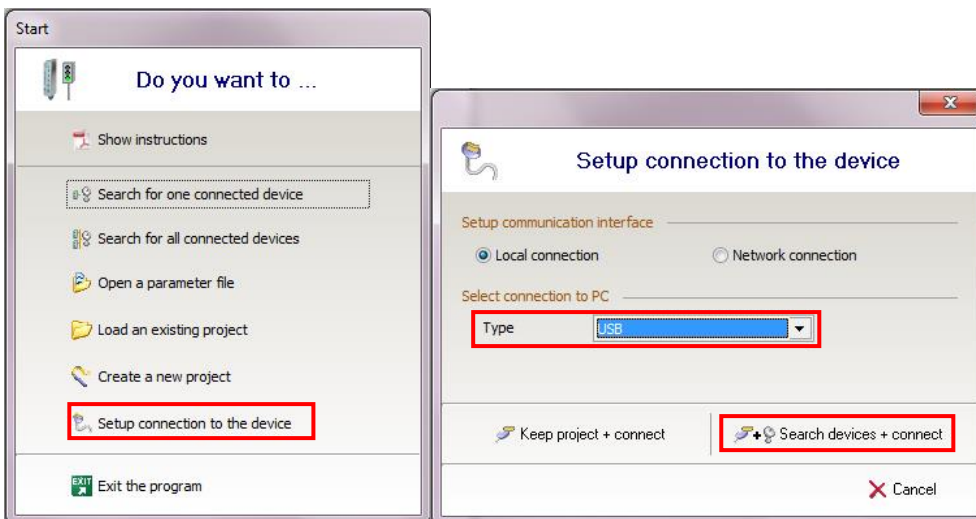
Start

Do you want to ...

Show instructions

Search for one connected device

Search for all connected devices

Open a parameter file

Load an existing project

Create a new project

Setup connection to the device

EXIT

Exit the program

Setup connection to the device

Setup communication interface

Local connection

Network connection

Select connection to PC

Type

USB

Keep project + connect

Search devices + connect

Cancel